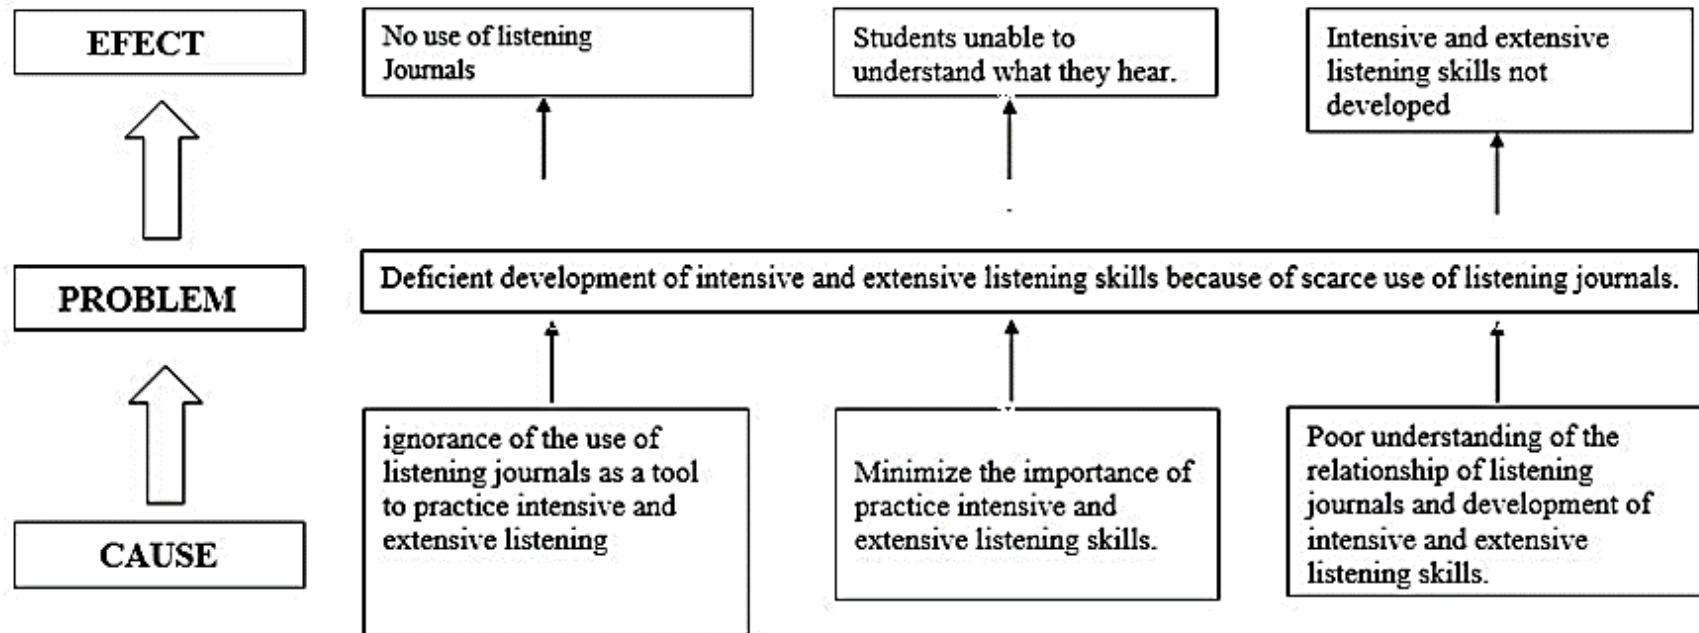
EFECT

No use of listening Journals

Students unable to understand what they hear.

Intensive and extensive listening skills not developed

PROBLEM

Deficient development of intensive and extensive listening skills because of scarce use of listening journals.

CAUSE

ignorance of the use of listening journals as a tool to practice intensive and extensive listening

Minimize the importance of practice intensive and extensive listening skills.

Poor understanding of the relationship of listening journals and development of intensive and extensive listening skills.